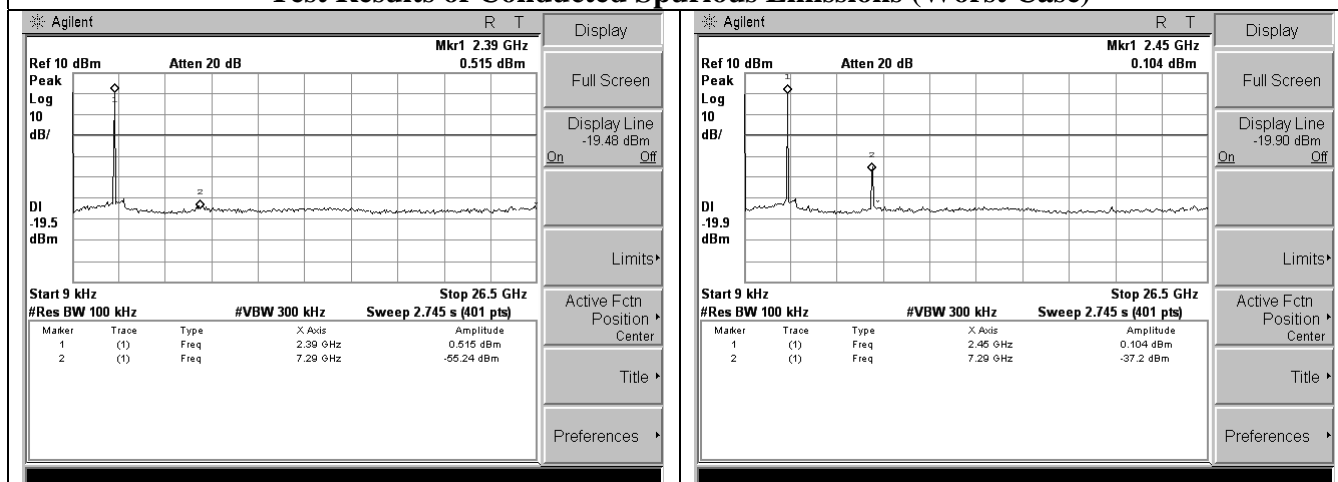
Test Results of Conducted Spurious Emissions (Worst Case)

Agilent R T

Ref 10 dBm Atten 20 dB

Mkr1 2.39 GHz
0.515 dBm

Peak
Log
10
dB/

DI
-19.5
dBm

Start 9 kHz Stop 26.5 GHz
#Res BW 100 kHz #VBW 300 kHz Sweep 2.745 s (401 pts)

| Marker | Trace | Type | X Axis | Amplitude |
|---|---|---|---|---|
| 1 | (1) | Freq | 2.39 GHz | 0.515 dBm |
| 2 | (1) | Freq | 7.29 GHz | -55.24 dBm |

Display
Full Screen
Display Line
-19.48 dBm
On Off
Limits
Active Fctn Position
Center
Title
Preferences

Agilent R T

Ref 10 dBm Atten 20 dB

Mkr1 2.45 GHz
0.104 dBm

Peak
Log
10
dB/

DI
-19.9
dBm

Start 9 kHz Stop 26.5 GHz
#Res BW 100 kHz #VBW 300 kHz Sweep 2.745 s (401 pts)

| Marker | Trace | Type | X Axis | Amplitude |
|---|---|---|---|---|
| 1 | (1) | Freq | 2.45 GHz | 0.104 dBm |
| 2 | (1) | Freq | 7.29 GHz | -37.2 dBm |

Display
Full Screen
Display Line
-19.90 dBm
On Off
Limits
Active Fctn Position
Center
Title
Preferences